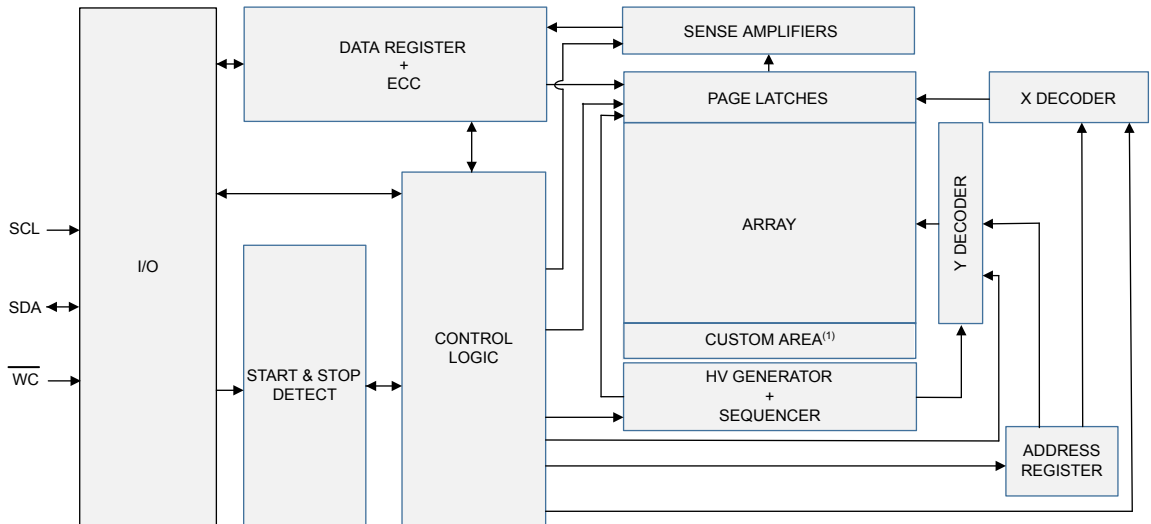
DATA REGISTER
+
ECC

SENSE AMPLIFIERS

PAGE LATCHES

X DECODER

SCL

I/O

SDA

$\overline{WC}$

ARRAY

Y DECODER

START & STOP DETECT

CONTROL LOGIC

CUSTOM AREA$^{(1)}$

HV GENERATOR
+
SEQUENCER

ADDRESS REGISTER